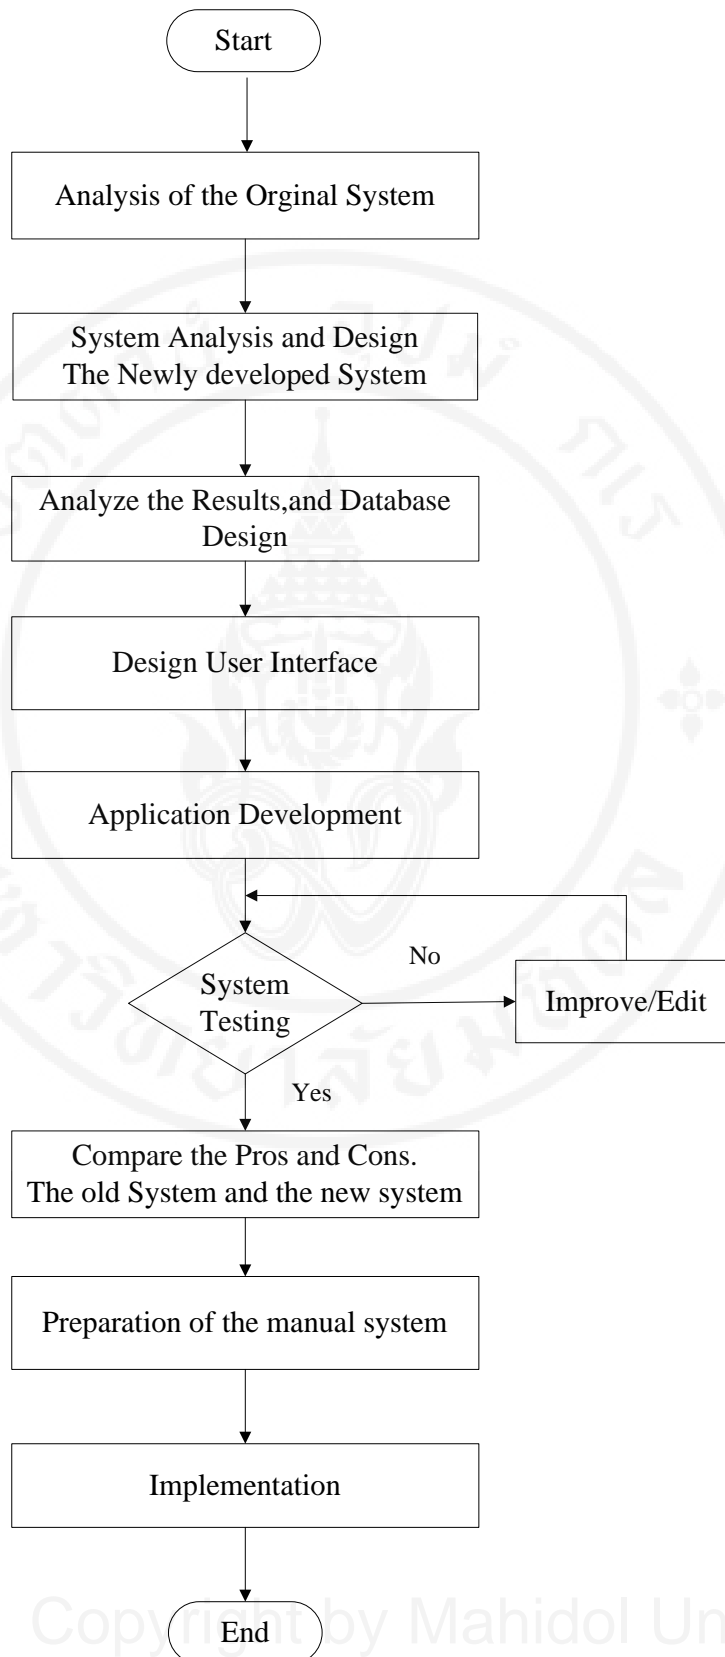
Start

Analysis of the Orginal System

System Analysis and Design
The Newly developed System

Analyze the Results,and Database Design

Design User Interface

Application Development

System Testing

No

Improve/Edit

Yes

Compare the Pros and Cons.
The old System and the new system

Preparation of the manual system

Implementation

End

Copyright by Mahidol Un